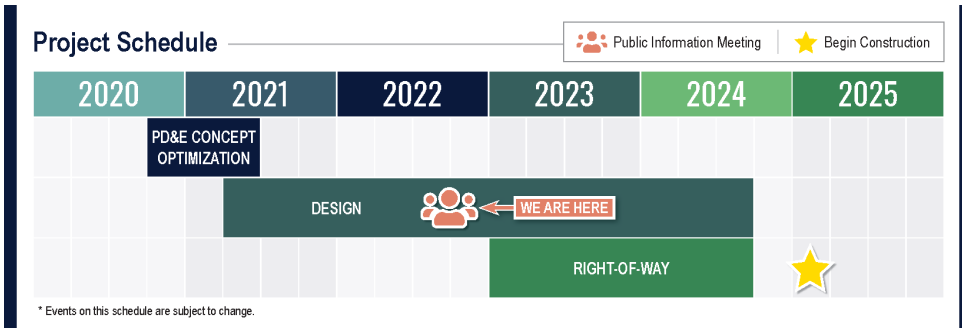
Project Schedule

Public Information Meeting | Begin Construction

| 2020 | 2021 | 2022 | 2023 | 2024 | 2025 |
|---|---|---|---|---|---|

PD&E CONCEPT OPTIMIZATION

DESIGN

WE ARE HERE

RIGHT-OF-WAY

* Events on this schedule are subject to change.